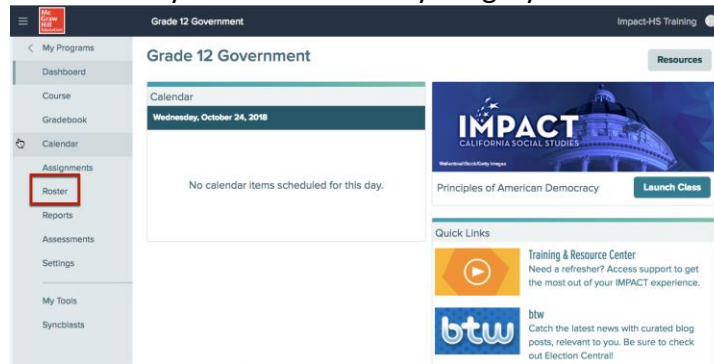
Mc Graw Hill Education

Grade 12 Government

Impact-HS Training

My Programs

Dashboard

Course

Gradebook

Calendar

Assignments

Roster

Reports

Assessments

Settings

My Tools

Syncblasts

Grade 12 Government

Resources

Calendar

Wednesday, October 24, 2018

No calendar items scheduled for this day.

IMPACT

CALIFORNIA SOCIAL STUDIES

Principles of American Democracy

Launch Class

Quick Links

Training & Resource Center

Need a refresher? Access support to get the most out of your IMPACT experience.

btw

btw

Catch the latest news with curated blog posts, relevant to you. Be sure to check out Election Central!